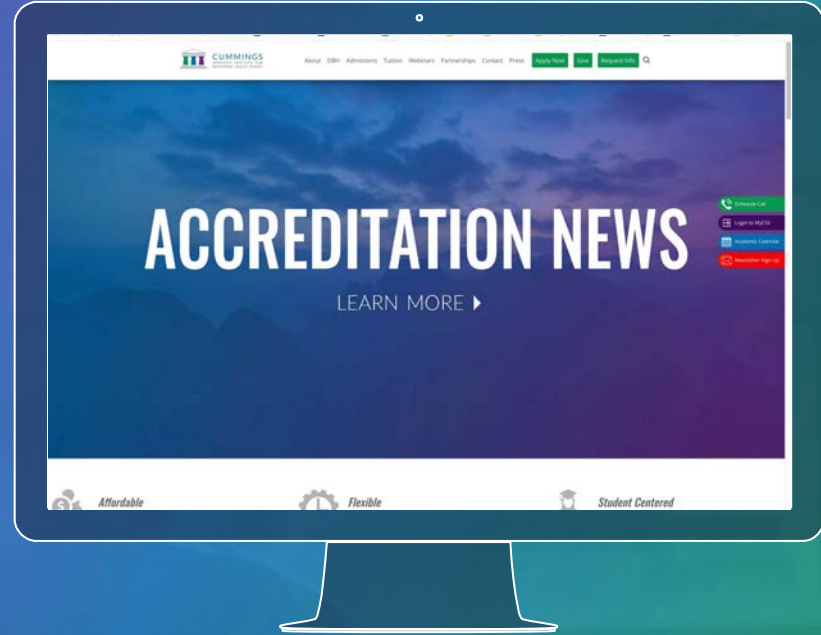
CUMMINGS
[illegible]

About DBH Admissions Tuition Webinars Partnerships Contact Press Apply Now Give Request Info

ACCREDITATION NEWS

LEARN MORE

Schedule Call
Login to MyCGI
Academic Calendar
Newsletter Sign-up

Affordable
Flexible
Student Centered